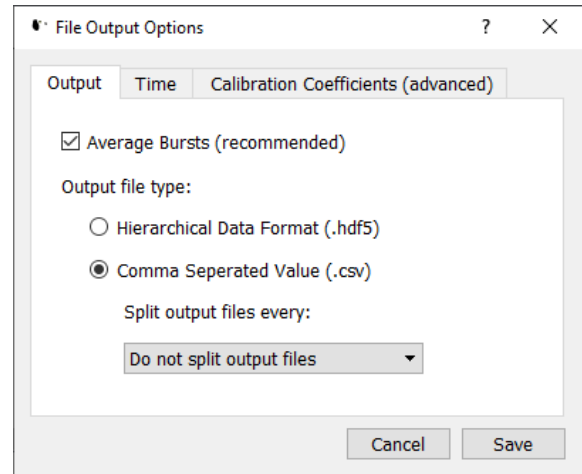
File Output Options

?

X

Output

Time

Calibration Coefficients (advanced)

Average Bursts (recommended)

Output file type:

Hierarchical Data Format (.hdf5)

Comma Seperated Value (.csv)

Split output files every:

Do not split output files

Cancel

Save